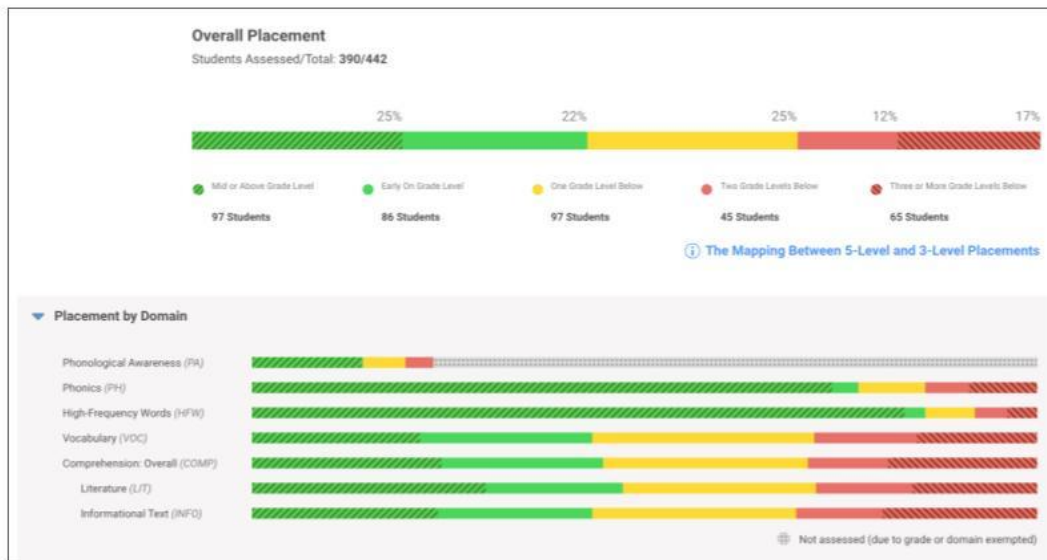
Overall Placement

Students Assessed/Total: 390/442

25%

22%

25%

12%

17%

Mid or Above Grade Level
97 Students

Early On Grade Level
86 Students

One Grade Level Below
97 Students

Two Grade Levels Below
45 Students

Three or More Grade Levels Below
65 Students

ⓘ The Mapping Between 5-Level and 3-Level Placements

Placement by Domain

Phonological Awareness (PA)

Phonics (PH)

High-Frequency Words (HFW)

Vocabulary (VOC)

Comprehension: Overall (COMP)

Literature (LIT)

Informational Text (INFO)

Not assessed (due to grade or domain exempted)